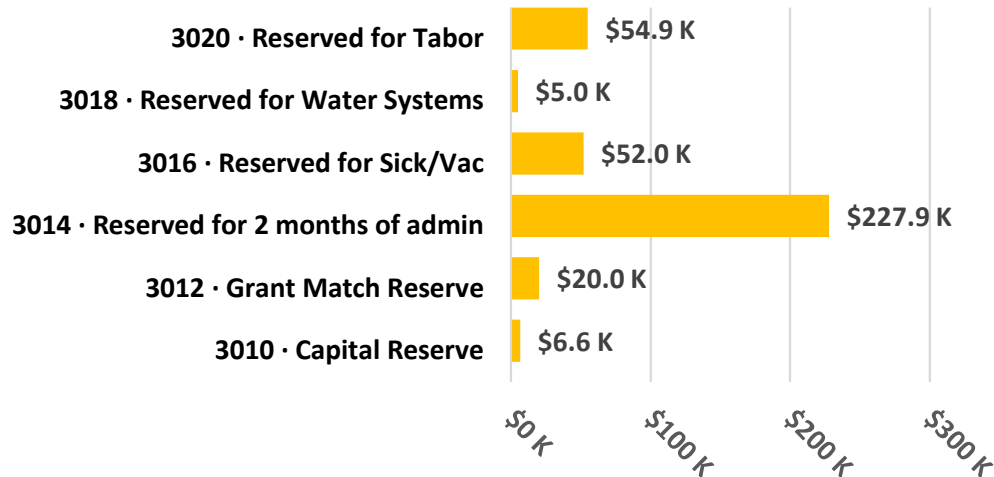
3020 · Reserved for Tabor
$54.9 K

3018 · Reserved for Water Systems
$5.0 K

3016 · Reserved for Sick/Vac
$52.0 K

3014 · Reserved for 2 months of admin
$227.9 K

3012 · Grant Match Reserve
$20.0 K

3010 · Capital Reserve
$6.6 K

$0 K
$100 K
$200 K
$300 K